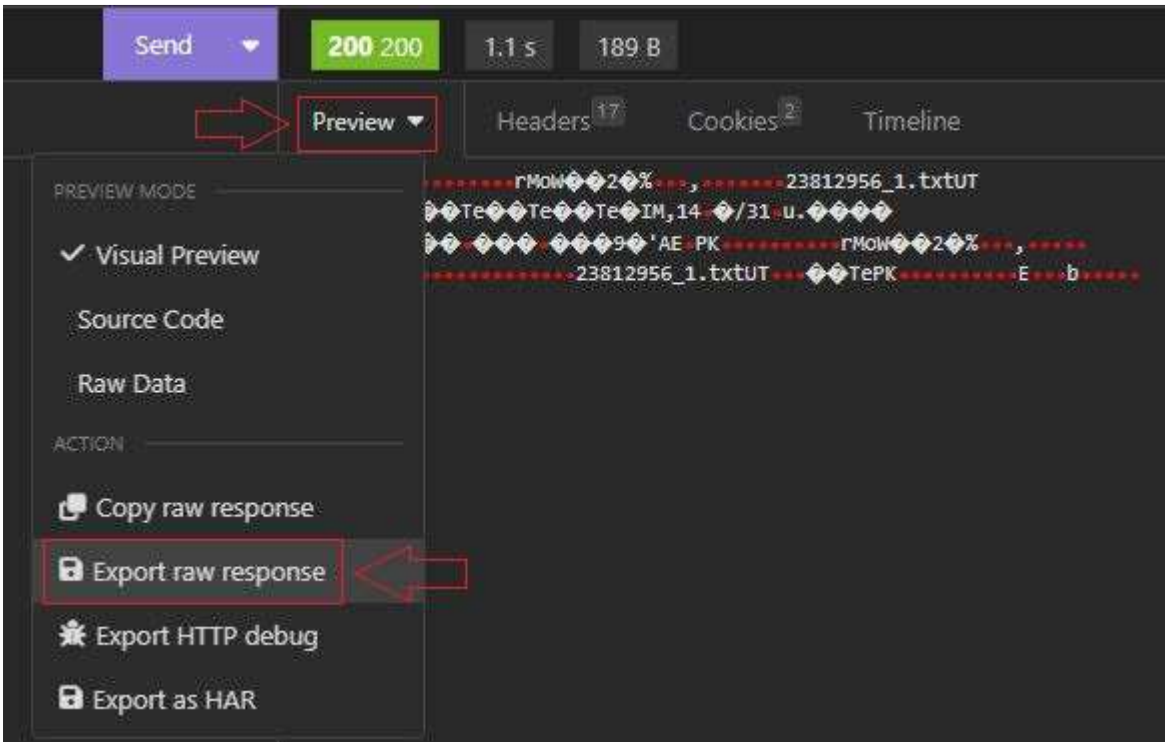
Send

200 200

1.1 s

189 B

Preview

Headers 17

Cookies 2

Timeline

PREVIEW MODE

✓ Visual Preview

Source Code

Raw Data

ACTION

Copy raw response

Export raw response

Export HTTP debug

Export as HAR

rMOW��2�% , 23812956_1.txtUT
��Te��Te��Te�IM,14 �/31 u.����
�� ��� ����9�'AE PK rMOW��2�% ,
23812956_1.txtUT ��TePK E b